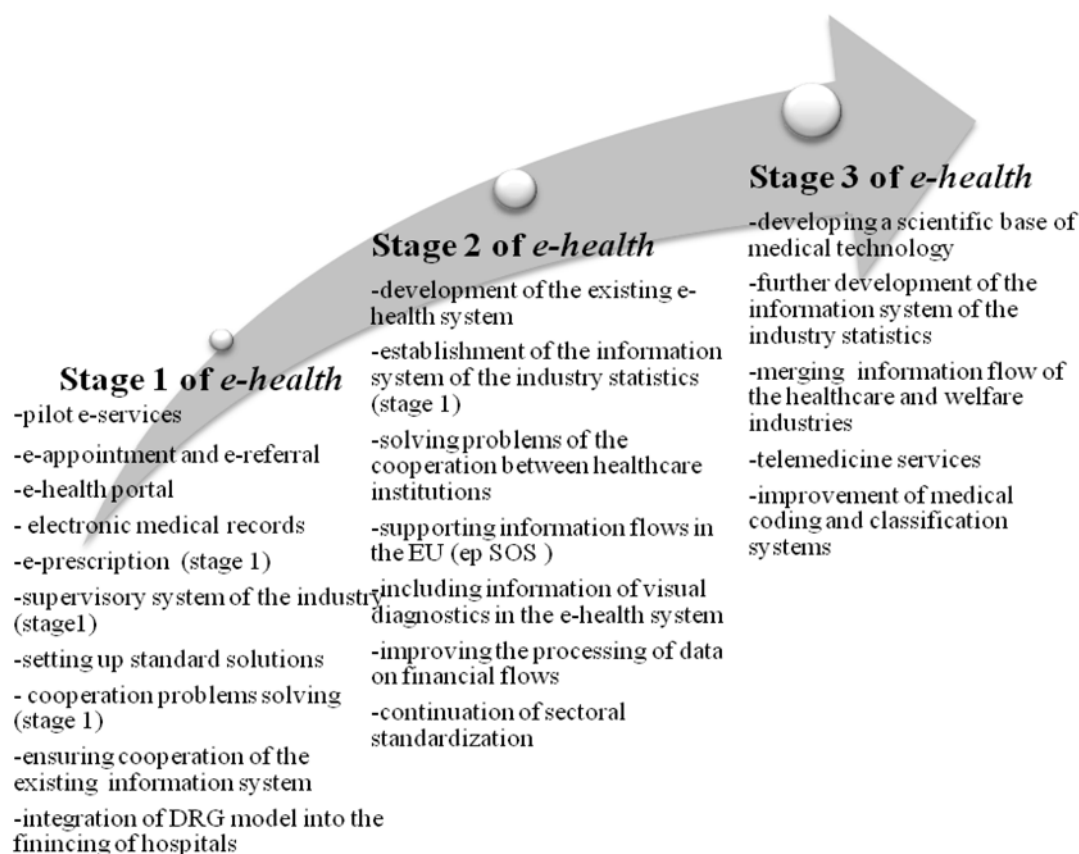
Stage 1 of *e-health*

-pilot e-services

-e-appointment and e-referral

-e-health portal

- electronic medical records

-e-prescription (stage 1)

-supervisory system of the industry (stage1)

-setting up standard solutions

- cooperation problems solving (stage 1)

-ensuring cooperation of the existing information system

-integration of DRG model into the finincing of hospitals

Stage 2 of *e-health*

-development of the existing e-health system

-establishment of the information system of the industry statistics (stage 1)

-solving problems of the cooperation between healthcare institutions

-supporting information flows in the EU (ep SOS )

-including information of visual diagnostics in the e-health system

-improving the processing of data on financial flows

-continuation of sectoral standardization

Stage 3 of *e-health*

-developing a scientific base of medical technology

-further development of the information system of the industry statistics

-merging information flow of the healthcare and welfare industries

-telemedicine services

-improvement of medical coding and classification systems